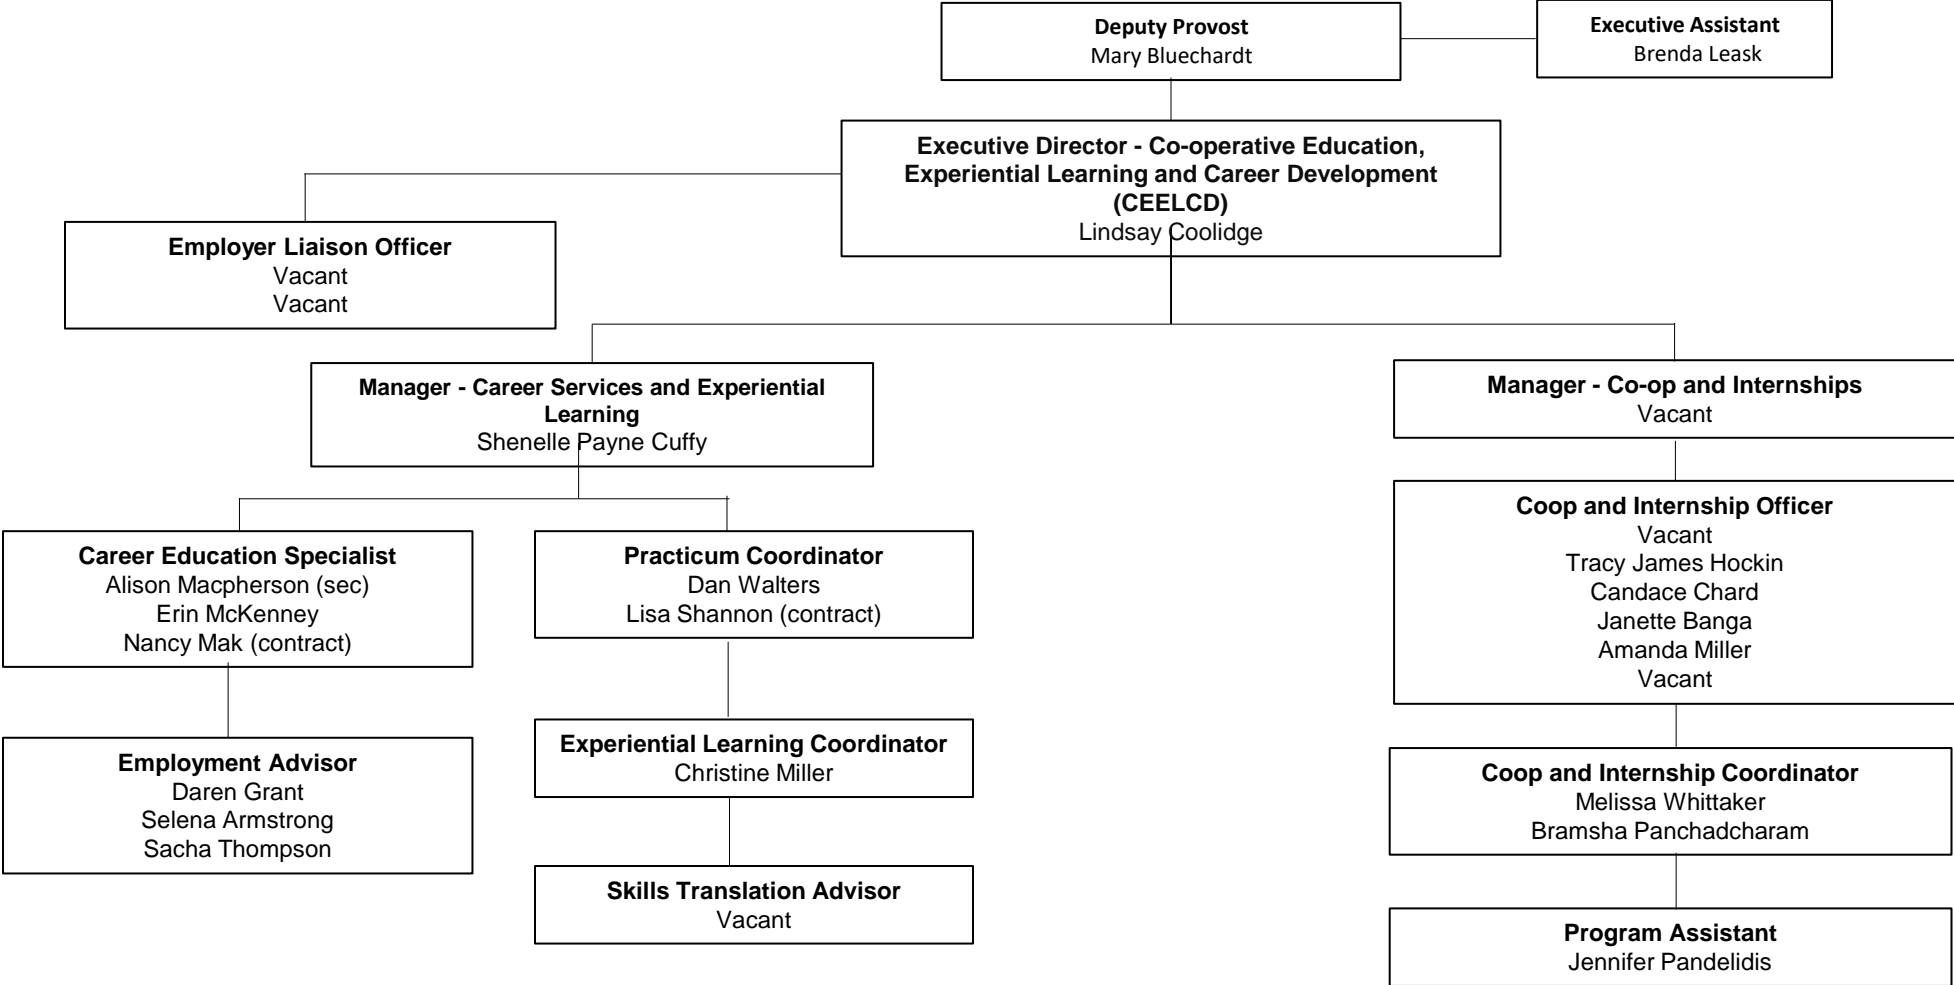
Deputy Provost
Mary Bluechardt

Executive Assistant
Brenda Leask

Executive Director - Co-operative Education, Experiential Learning and Career Development (CEELCD)
Lindsay Coolidge

Employer Liaison Officer
Vacant
Vacant

Manager - Career Services and Experiential Learning
Shenelle Payne Cuffy

Manager - Co-op and Internships
Vacant

Career Education Specialist
Alison Macpherson (sec)
Erin McKenney
Nancy Mak (contract)

Practicum Coordinator
Dan Walters
Lisa Shannon (contract)

Coop and Internship Officer
Vacant
Tracy James Hockin
Candace Chard
Janette Banga
Amanda Miller
Vacant

Employment Advisor
Daren Grant
Selena Armstrong
Sacha Thompson

Experiential Learning Coordinator
Christine Miller

Coop and Internship Coordinator
Melissa Whittaker
Bramsha Panchadcharam

Skills Translation Advisor
Vacant

Program Assistant
Jennifer Pandelidis